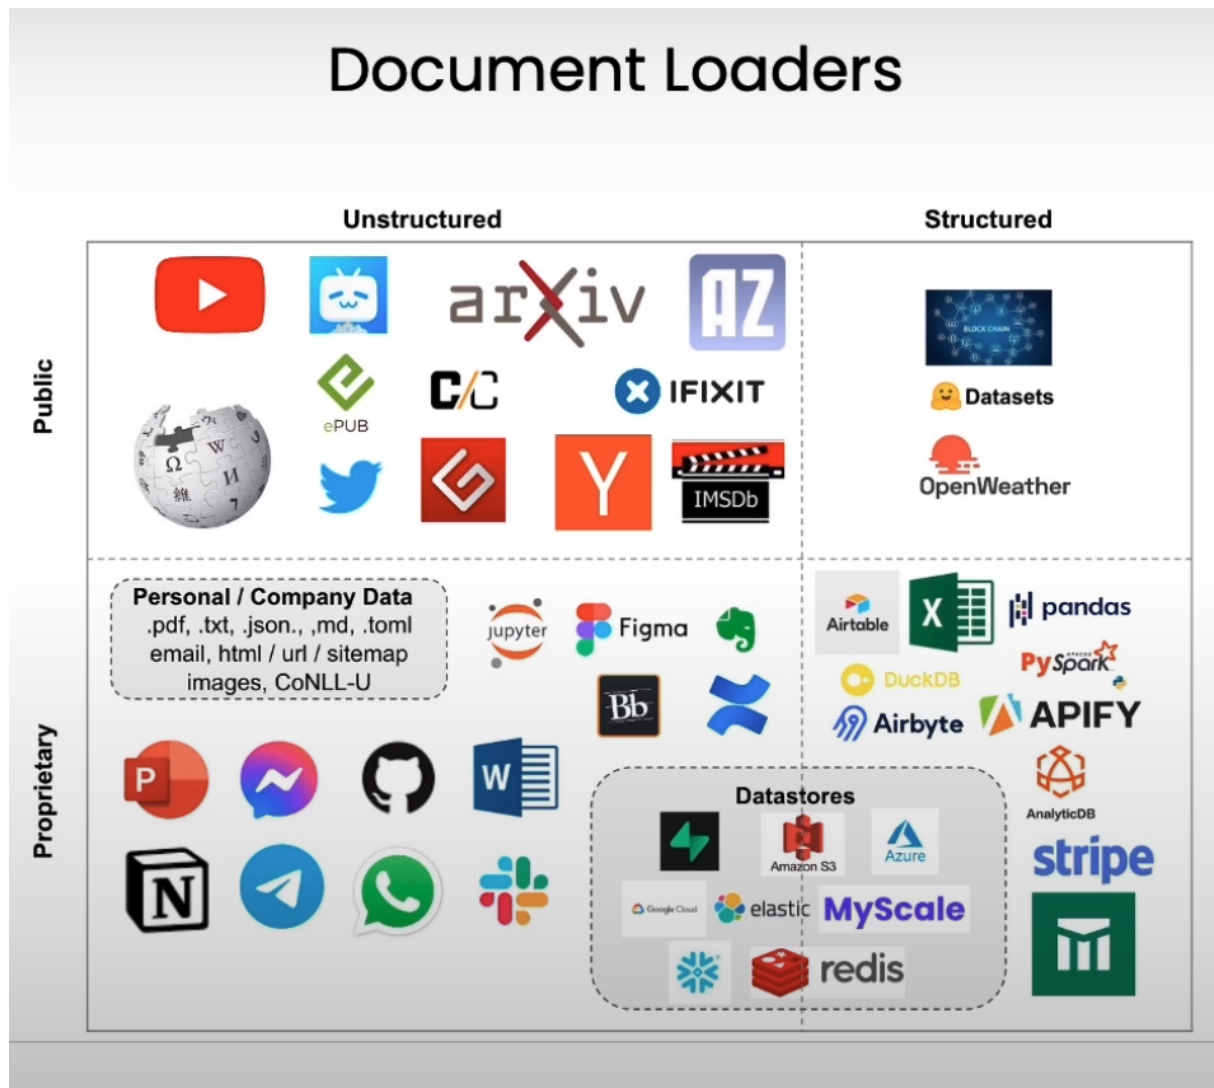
Document Loaders

Unstructured

Structured

Public

arXiv

AZ

ePUB

C/C

IFIXIT

Y

IMSDb

BLOCK CHAIN

Datasets

OpenWeather

Proprietary

Personal / Company Data
.pdf, .txt, .json., ,md, .toml
email, html / url / sitemap
images, CoNLL-U

jupyter

Figma

Bb

Airtable

X

pandas

PySpark

DuckDB

Airbyte

APIFY

AnalyticDB

P

W

N

Datastores

Amazon S3

Azure

Google Cloud

elastic

MyScale

redis

stripe